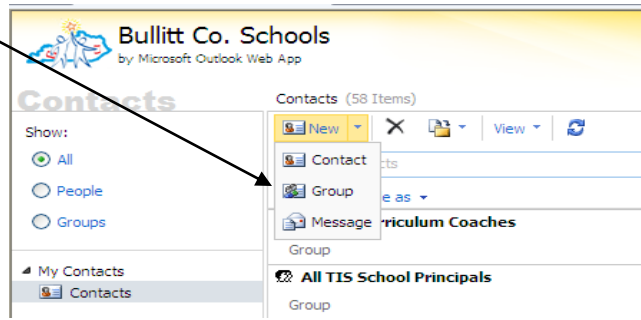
Bullitt Co. Schools
by Microsoft Outlook Web App

Contacts

Show:
All
People
Groups

My Contacts
Contacts

Contacts (58 Items)

New
View

Contact
Group
Message

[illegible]cts
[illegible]e as
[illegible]rriculum Coaches
Group

All TIS School Principals
Group